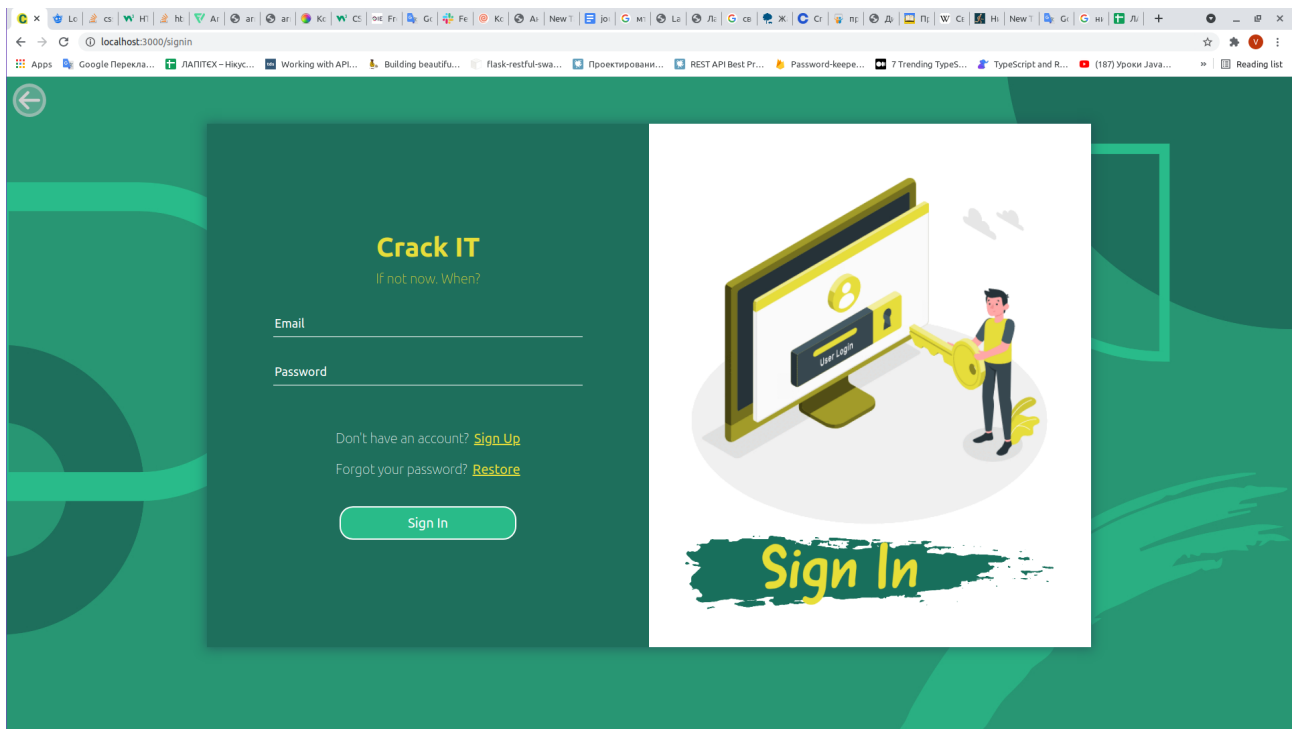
Lo cs H1 ht Ar ar ar Kc CS Fr Gc Fe Kc Ar New T jo M La Л: ce Ж Cr пр Д. П W Cε H New T Gc нı Л/ +

localhost:3000/signin

Apps Google Перекла... ЛАПІТЕХ – Нікус... Working with API... Building beautifu... flask-restful-swa... Проектировани... REST API Best Pr... Password-keepe... 7 Trending TypeS... TypeScript and R... (187) Уроки Java... » Reading list

Crack IT
If not now. When?

Email

Password

Don't have an account? Sign Up

Forgot your password? Restore

Sign In

User Login

Sign In